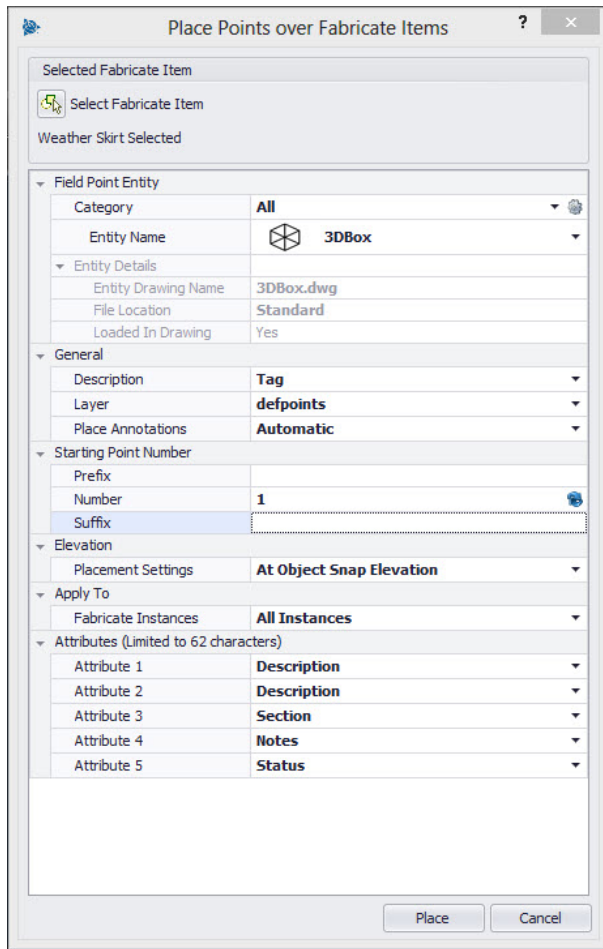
Place Points over Fabricate Items

?

Selected Fabricate Item

Select Fabricate Item

Weather Skirt Selected

Field Point Entity

| | |
|---|---|
| Category | All |
| Entity Name | 3DBox |
| Entity Details | |
| Entity Drawing Name | 3DBox.dwg |
| File Location | Standard |
| Loaded In Drawing | Yes |

General

| | |
|---|---|
| Description | Tag |
| Layer | defpoints |
| Place Annotations | Automatic |

Starting Point Number

| | |
|---|---|
| Prefix | |
| Number | 1 |
| Suffix | |

Elevation

| | |
|---|---|
| Placement Settings | At Object Snap Elevation |

Apply To

| | |
|---|---|
| Fabricate Instances | All Instances |

Attributes (Limited to 62 characters)

| | |
|---|---|
| Attribute 1 | Description |
| Attribute 2 | Description |
| Attribute 3 | Section |
| Attribute 4 | Notes |
| Attribute 5 | Status |

Place Cancel